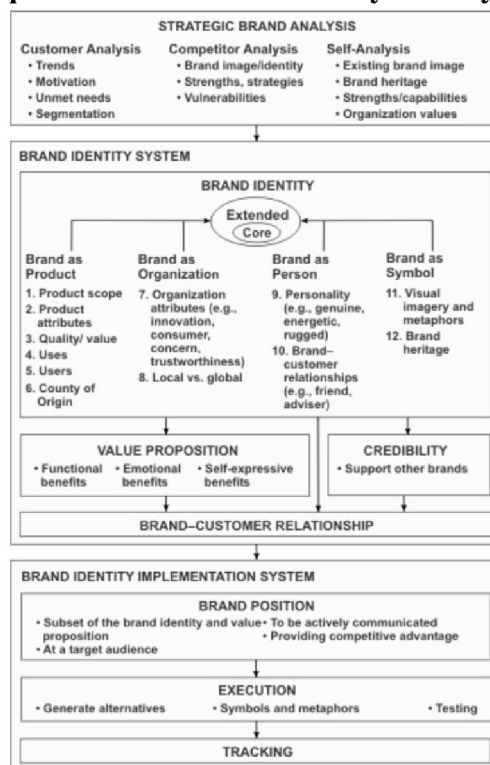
STRATEGIC BRAND ANALYSIS

Customer Analysis
• Trends
• Motivation
• Unmet needs
• Segmentation

Competitor Analysis
• Brand image/identity
• Strengths, strategies
• Vulnerabilities

Self-Analysis
• Existing brand image
• Brand heritage
• Strengths/capabilities
• Organization values

BRAND IDENTITY SYSTEM

BRAND IDENTITY

Extended

Core

Brand as Product
1. Product scope
2. Product attributes
3. Quality/ value
4. Uses
5. Users
6. County of Origin

Brand as Organization
7. Organization attributes (e.g., innovation, consumer, concern, trustworthiness)
8. Local vs. global

Brand as Person
9. Personality (e.g., genuine, energetic, rugged)
10. Brand–customer relationships (e.g., friend, adviser)

Brand as Symbol
11. Visual imagery and metaphors
12. Brand heritage

VALUE PROPOSITION
• Functional benefits
• Emotional benefits
• Self-expressive benefits

CREDIBILITY
• Support other brands

BRAND–CUSTOMER RELATIONSHIP

BRAND IDENTITY IMPLEMENTATION SYSTEM

BRAND POSITION
• Subset of the brand identity and value proposition
• At a target audience
• To be actively communicated
• Providing competitive advantage

EXECUTION
• Generate alternatives
• Symbols and metaphors
• Testing

TRACKING